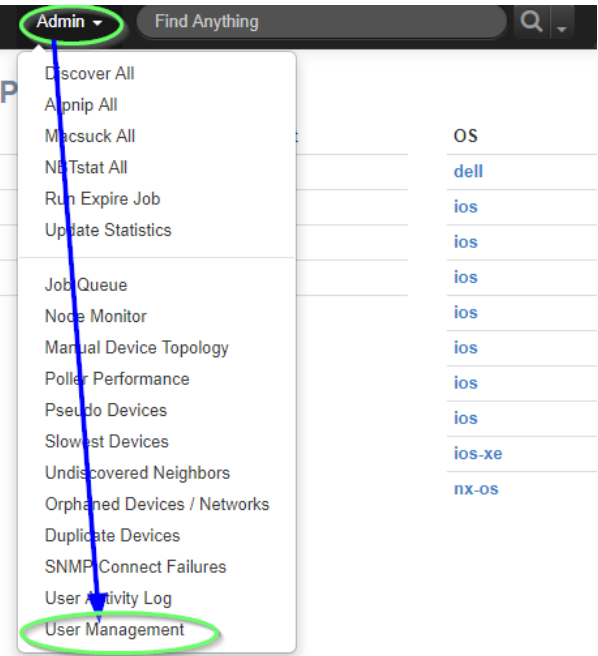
Admin ▾

Find Anything

Discover All
Arpnip All
Macsuck All
NBTstat All
Run Expire Job
Update Statistics

Job Queue
Node Monitor
Manual Device Topology
Poller Performance
Pseudo Devices
Slowest Devices
Undiscovered Neighbors
Orphaned Devices / Networks
Duplicate Devices
SNMP Connect Failures
User Activity Log
User Management

P

OS
dell
ios
ios
ios
ios
ios
ios
ios
ios-xe
nx-os